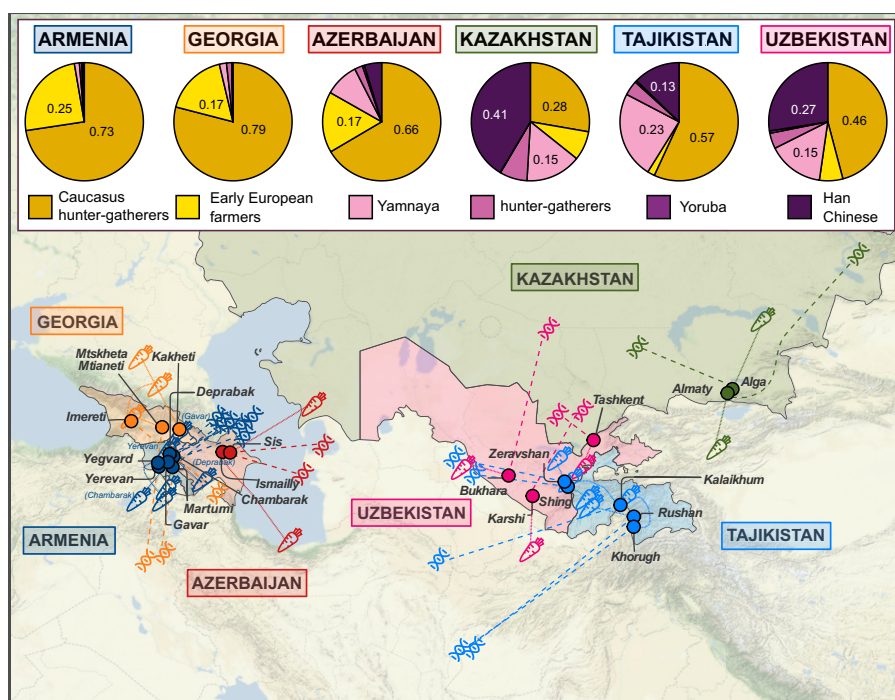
ARMENIA GEORGIA AZERBAIJAN KAZAKHSTAN TAJIKISTAN UZBEKISTAN

0.25 0.73

0.17 0.79

0.17 0.66

0.41 0.28 0.15

0.13 0.23 0.57

0.27 0.46 0.15

Caucasus hunter-gatherers
Early European farmers
Yamnaya
hunter-gatherers
Yoruba
Han Chinese

KAZAKHSTAN

GEORGIA

Mtskheta
Mtianeti
Kakheti
Deprabak
Imereti
(Gavar)
Yerevan
Sis
Yegvard
Yerevan
(Deprabak)
(Chambarak)
Ismailly
Chambarak
Martumi
Gavar

ARMENIA

AZERBAIJAN

Almaty
Alga
Tashkent
Zeravshan
Bukhara
Shing
Karshi
Kalaikhum
Rushan
Khorugh

UZBEKISTAN

TAJIKISTAN